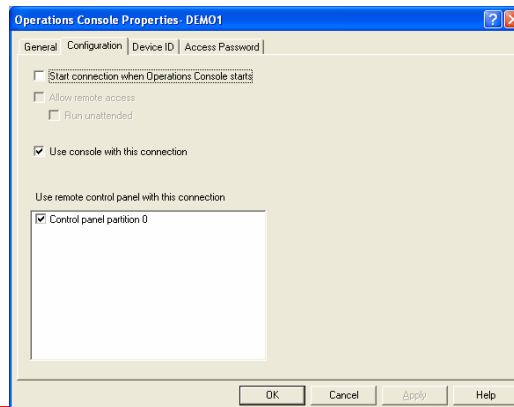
Operations Console Properties- DEMO1

General | Configuration | Device ID | Access Password

Start connection when Operations Console starts

Allow remote access

Run unattended

Use console with this connection

Use remote control panel with this connection

Control panel partition 0

OK | Cancel | Apply | Help